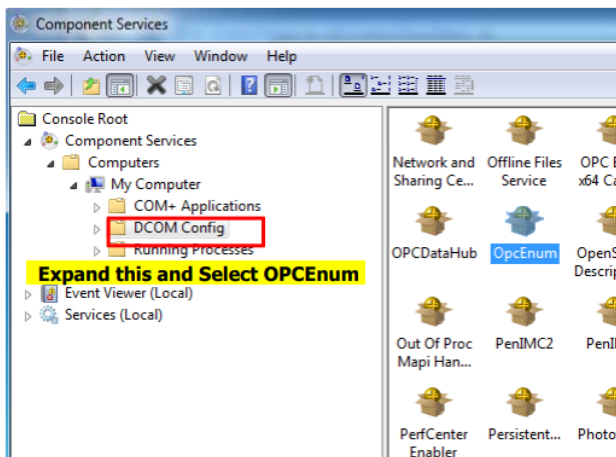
Component Services

File Action View Window Help

Console Root
Component Services
Computers
My Computer
COM+ Applications
DCOM Config
Running Processes
Expand this and Select OPCEnum
Event Viewer (Local)
Services (Local)

Network and Sharing Ce...
Offline Files Service
OPC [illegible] x64 C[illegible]
OPCDataHub
OpcEnum
OpenS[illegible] Descrip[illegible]
Out Of Proc Mapi Han...
PenIMC2
PenI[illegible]
PerfCenter Enabler
Persistent...
Photo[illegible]